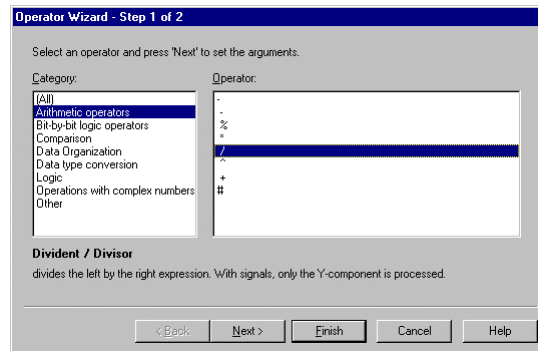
Operator Wizard - Step 1 of 2

Select an operator and press 'Next' to set the arguments.

Category:

(All)
Arithmetic operators
Bit-by-bit logic operators
Comparison
Data Organization
Data type conversion
Logic
Operations with complex numbers
Other

Operator:

-
-
%
*
/
^
+
#

Divident / Divisor

divides the left by the right expression. With signals, only the Y-component is processed.

< Back | Next > | Finish | Cancel | Help